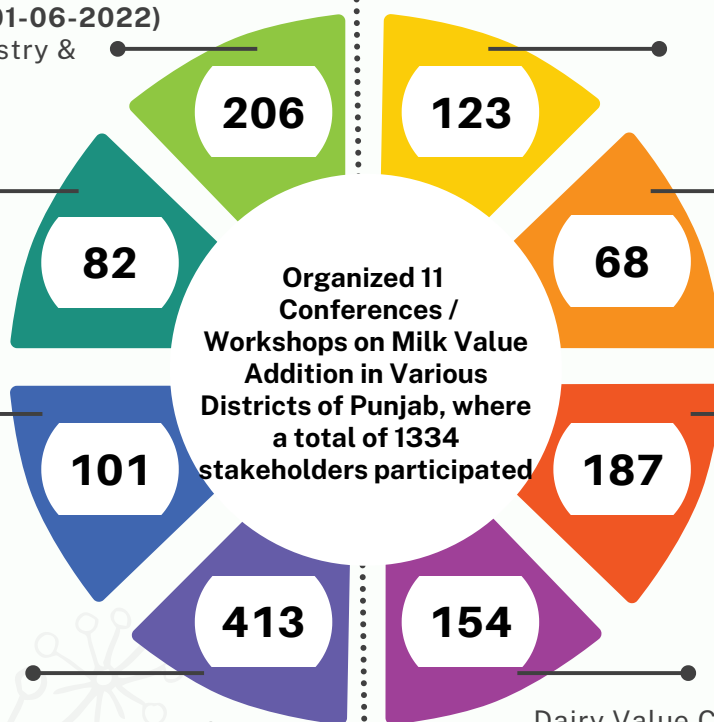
01-06-2022)
stry &

206

123

82

68

Organized 11 Conferences / Workshops on Milk Value Addition in Various Districts of Punjab, where a total of 1334 stakeholders participated

101

187

413

154

Dairy Value C